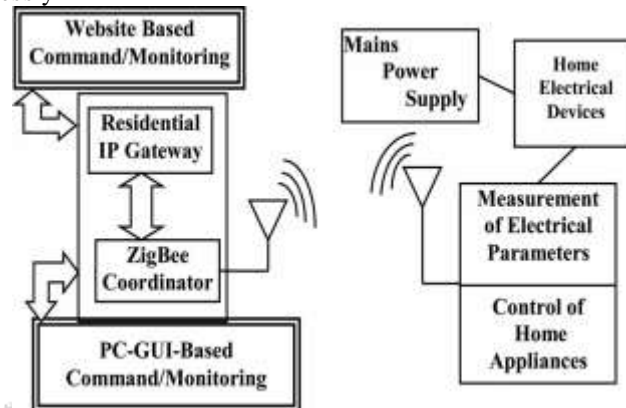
Website Based Command/Monitoring

Residential IP Gateway

ZigBee Coordinator

PC-GUI-Based Command/Monitoring

Mains Power Supply

Home Electrical Devices

Measurement of Electrical Parameters

Control of Home Appliances